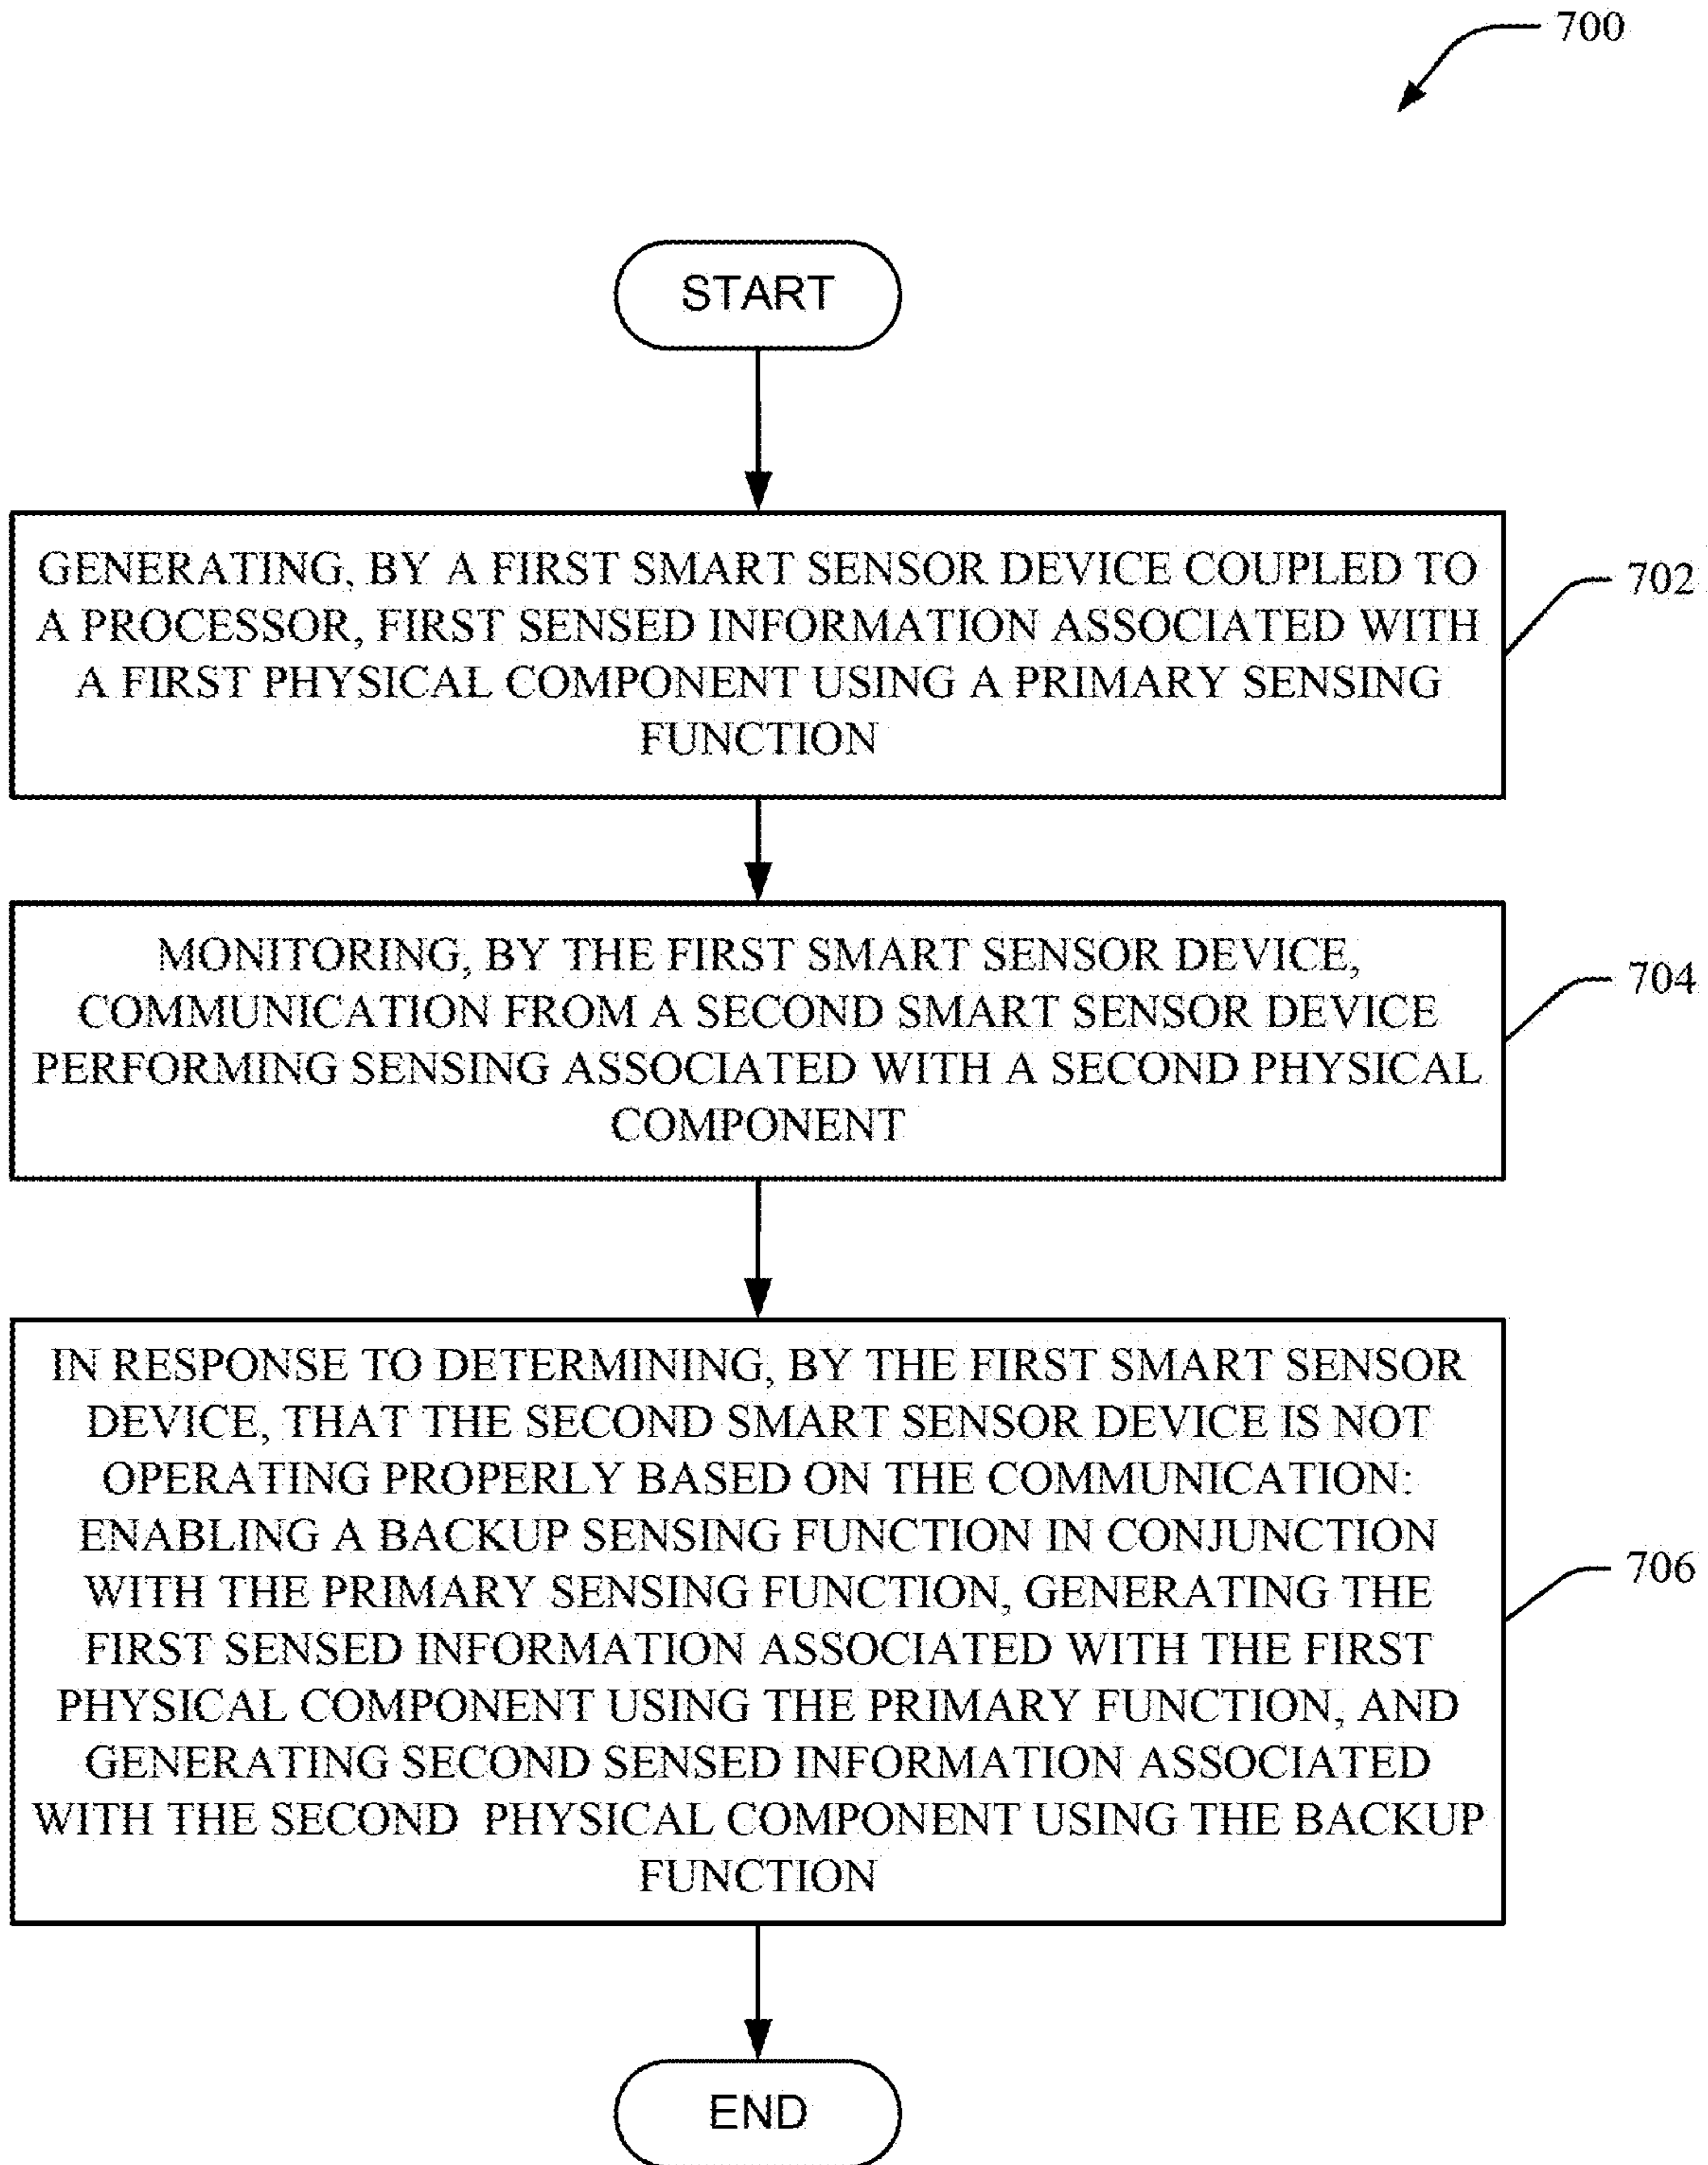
700

START

GENERATING, BY A FIRST SMART SENSOR DEVICE COUPLED TO A PROCESSOR, FIRST SENSED INFORMATION ASSOCIATED WITH A FIRST PHYSICAL COMPONENT USING A PRIMARY SENSING FUNCTION

702

MONITORING, BY THE FIRST SMART SENSOR DEVICE, COMMUNICATION FROM A SECOND SMART SENSOR DEVICE PERFORMING SENSING ASSOCIATED WITH A SECOND PHYSICAL COMPONENT

704

IN RESPONSE TO DETERMINING, BY THE FIRST SMART SENSOR DEVICE, THAT THE SECOND SMART SENSOR DEVICE IS NOT OPERATING PROPERLY BASED ON THE COMMUNICATION: ENABLING A BACKUP SENSING FUNCTION IN CONJUNCTION WITH THE PRIMARY SENSING FUNCTION, GENERATING THE FIRST SENSED INFORMATION ASSOCIATED WITH THE FIRST PHYSICAL COMPONENT USING THE PRIMARY FUNCTION, AND GENERATING SECOND SENSED INFORMATION ASSOCIATED WITH THE SECOND PHYSICAL COMPONENT USING THE BACKUP FUNCTION

706

END